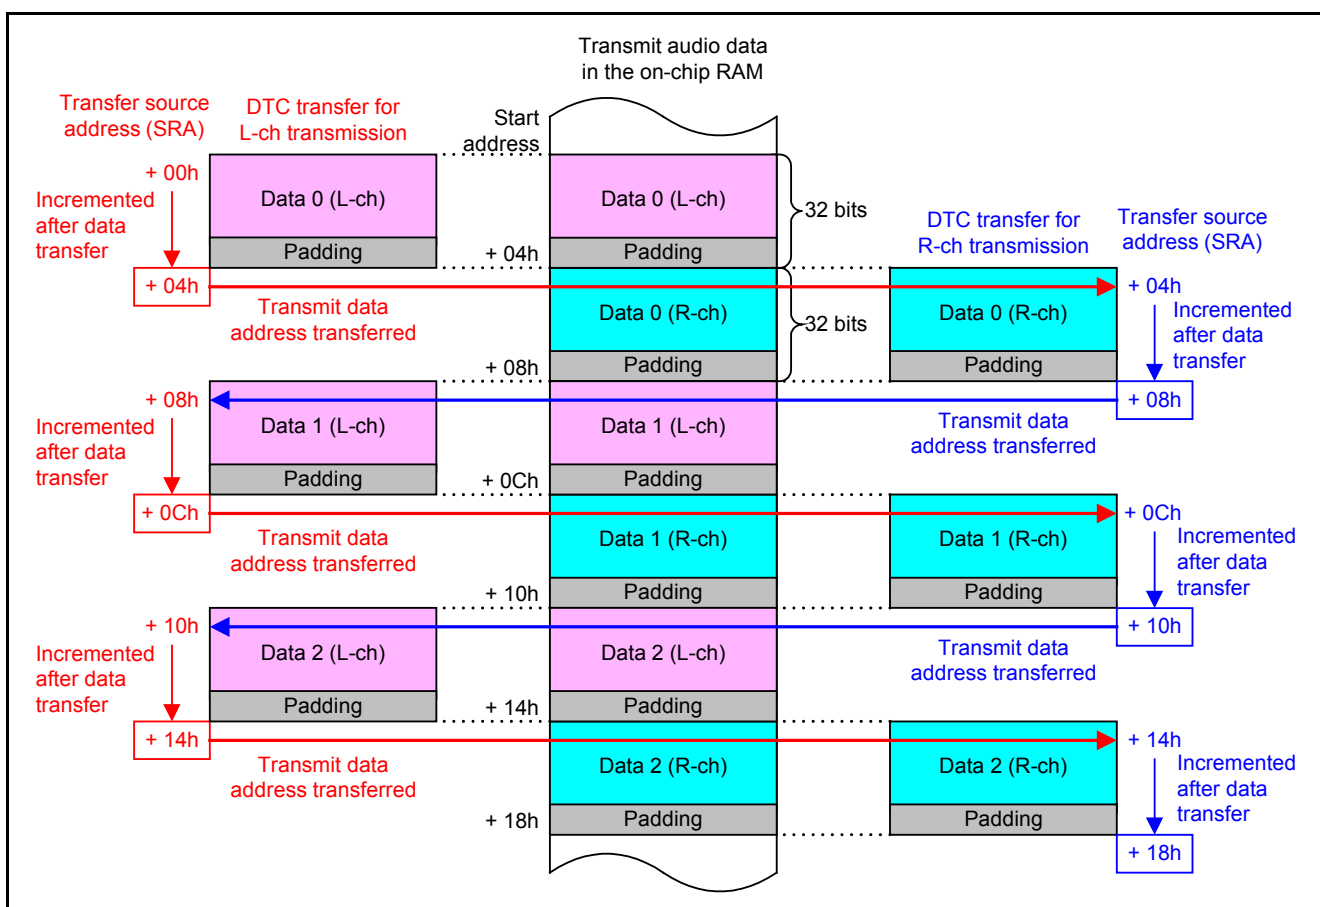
Transmit audio data in the on-chip RAM

Transfer source address (SRA)

DTC transfer for L-ch transmission

Start address

+ 00h

Incremented after data transfer

Data 0 (L-ch)

Padding

Data 0 (L-ch)

Padding

32 bits

DTC transfer for R-ch transmission

Transfer source address (SRA)

+ 04h

+ 04h

Transmit data address transferred

Data 0 (R-ch)

32 bits

Data 0 (R-ch)

+ 04h

Incremented after data transfer

+ 08h

Padding

Padding

+ 08h

Data 1 (L-ch)

Data 1 (L-ch)

+ 08h

Transmit data address transferred

Incremented after data transfer

Padding

+ 0Ch

Padding

+ 0Ch

Transmit data address transferred

Data 1 (R-ch)

Data 1 (R-ch)

+ 0Ch

Incremented after data transfer

+ 10h

Padding

Padding

+ 10h

Data 2 (L-ch)

Data 2 (L-ch)

+ 10h

Transmit data address transferred

Incremented after data transfer

Padding

+ 14h

Padding

+ 14h

Transmit data address transferred

Data 2 (R-ch)

Data 2 (R-ch)

+ 14h

Incremented after data transfer

+ 18h

Padding

Padding

+ 18h